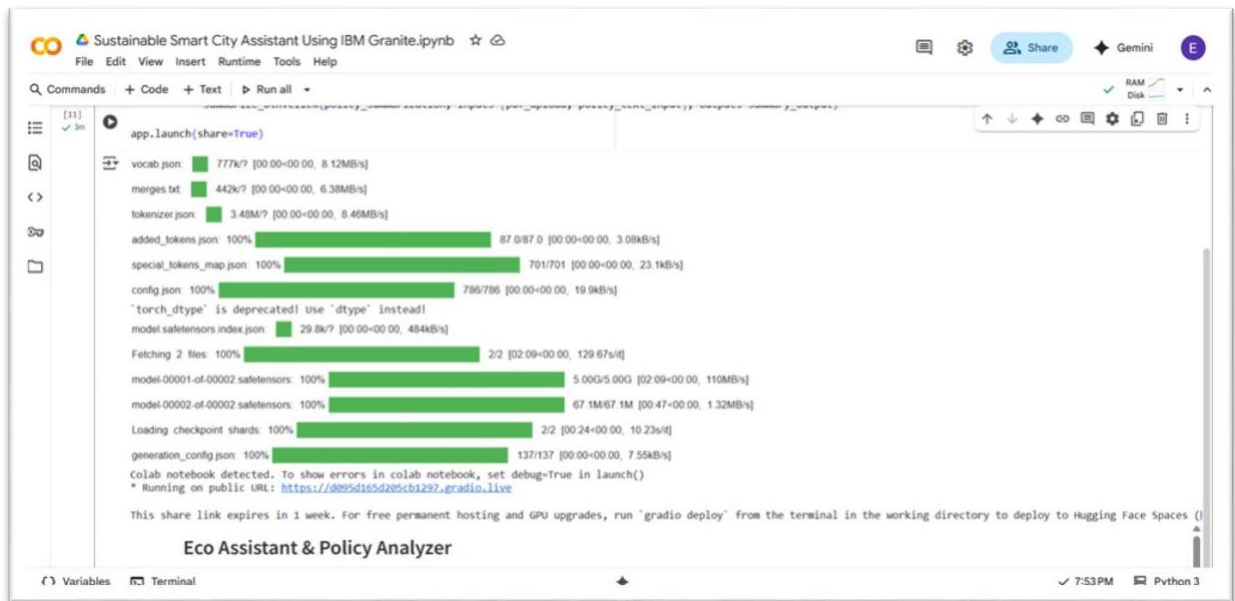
CO Sustainable Smart City Assistant Using IBM Granite.ipynb ☆
File Edit View Insert Runtime Tools Help
Share Gemini E
Commands + Code + Text ▷ Run all
RAM Disk
[11] ✓ 3m
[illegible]
app.launch(share=True)
vocab.json: 777k/? [00:00<00:00, 8.12MB/s]
merges.txt: 442k/? [00:00<00:00, 6.38MB/s]
tokenizer.json: 3.48M/? [00:00<00:00, 8.46MB/s]
added_tokens.json: 100% 87.0/87.0 [00:00<00:00, 3.08kB/s]
special_tokens_map.json: 100% 701/701 [00:00<00:00, 23.1kB/s]
config.json: 100% 786/786 [00:00<00:00, 19.9kB/s]
`torch_dtype` is deprecated! Use `dtype` instead!
model.safetensors.index.json: 29.8k/? [00:00<00:00, 484kB/s]
Fetching 2 files: 100% 2/2 [02:09<00:00, 129.67s/it]
model-00001-of-00002.safetensors: 100% 5.00G/5.00G [02:09<00:00, 110MB/s]
model-00002-of-00002.safetensors: 100% 67.1M/67.1M [00:47<00:00, 1.32MB/s]
Loading checkpoint shards: 100% 2/2 [00:24<00:00, 10.23s/it]
generation_config.json: 100% 137/137 [00:00<00:00, 7.55kB/s]
Colab notebook detected. To show errors in colab notebook, set debug=True in launch()
* Running on public URL: https://d095d165d205cb1297.gradio.live

This share link expires in 1 week. For free permanent hosting and GPU upgrades, run `gradio deploy` from the terminal in the working directory to deploy to Hugging Face Spaces (

Eco Assistant & Policy Analyzer
Variables Terminal ✓ 7:53PM Python 3